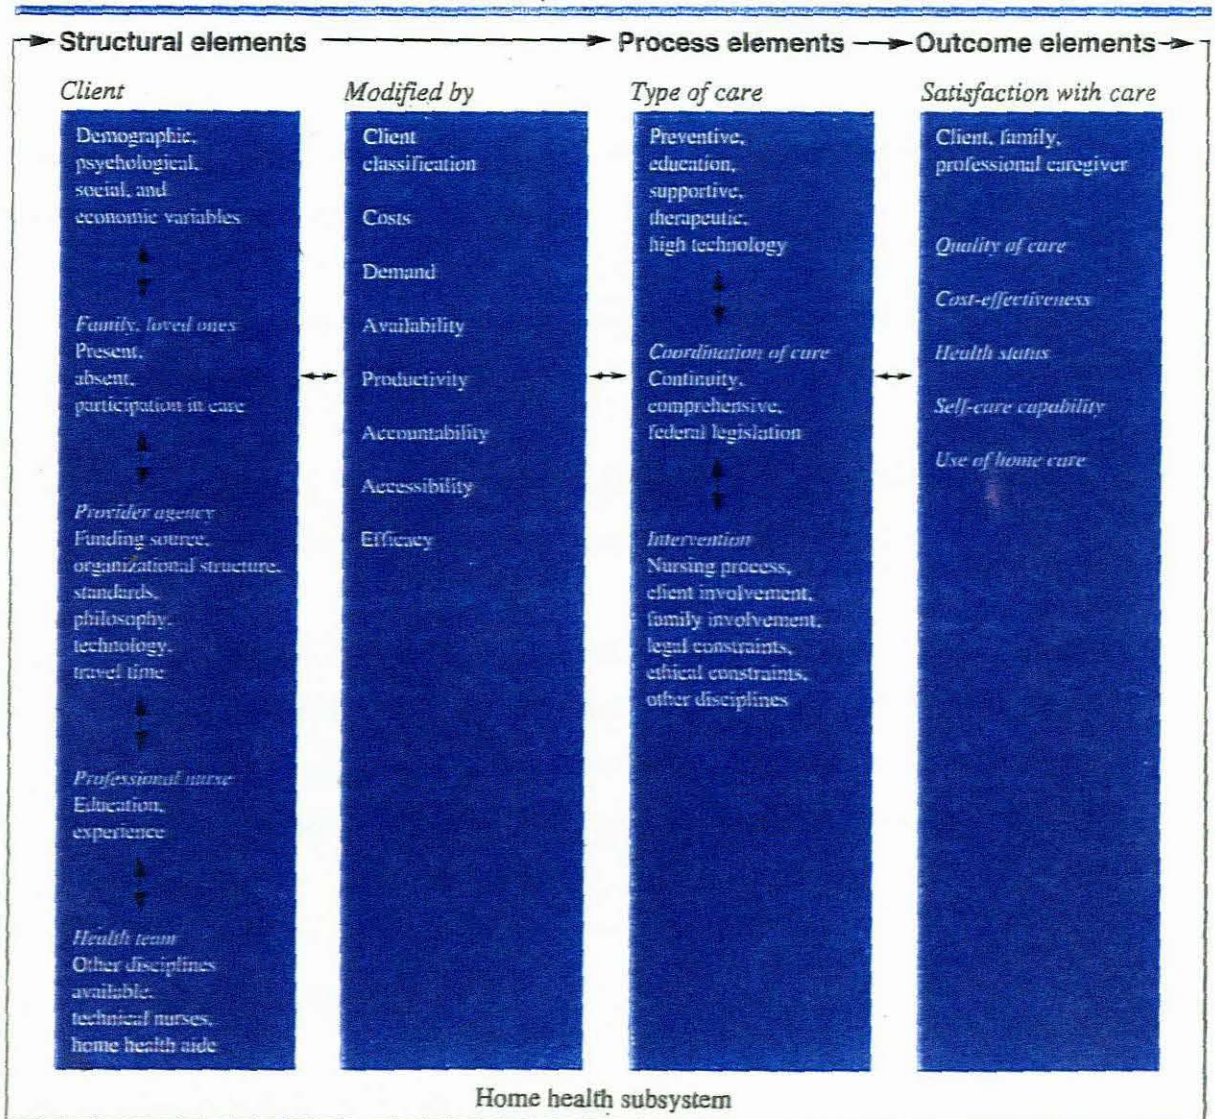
Structural elements

Process elements

Outcome elements

Client

Demographic, psychological, social, and economic variables

Family, loved ones
Present, absent, participation in care

Provider agency
Funding source, organizational structure, standards, philosophy, technology, travel time

Professional nurse
Education, experience

Health team
Other disciplines available: technical nurses, home health aide

Modified by

Client classification

Costs

Demand

Availability

Productivity

Accountability

Accessibility

Efficacy

Type of care

Preventive, education, supportive, therapeutic, high technology

Coordination of care
Continuity, comprehensive, federal legislation

Intervention
Nursing process, client involvement, family involvement, legal constraints, ethical constraints, other disciplines

Satisfaction with care

Client, family, professional caregiver

Quality of care

Cost-effectiveness

Health status

Self-care capability

Use of home care

Home health subsystem